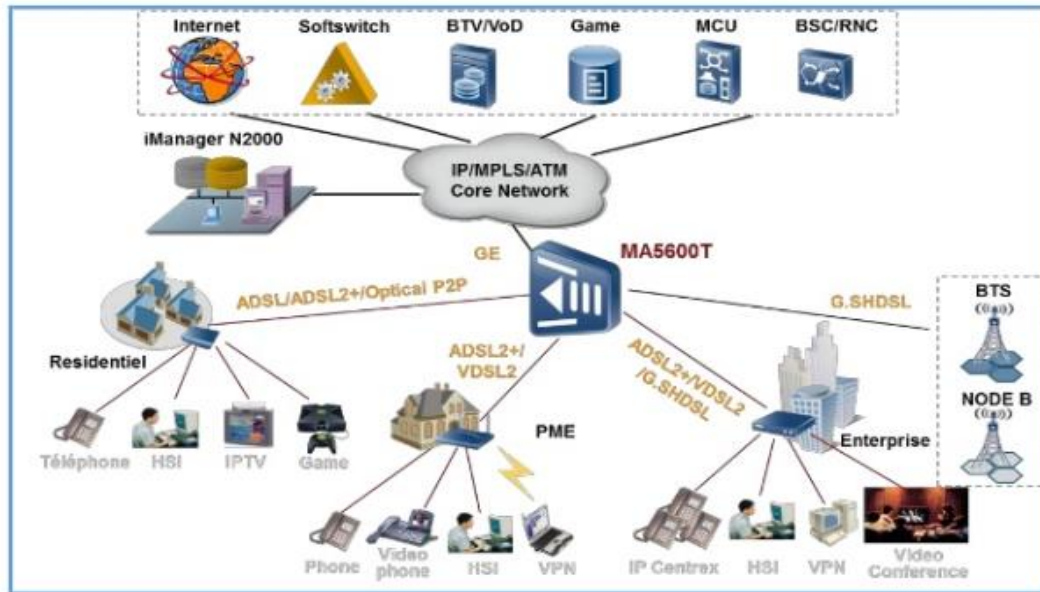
Internet
Softswitch
BTV/VoD
Game
MCU
BSC/RNC

iManager N2000

IP/MPLS/ATM
Core Network

GE
MA5600T

ADSL/ADSL2+/Optical P2P
G.SHDSL

BTS
NODE B

Residentiel

ADSL2+/
VDSL2

ADSL2+/VDSL2
/G.SHDSL

PME
Enterprise

Téléphone
HSI
IPTV
Game

Phone
Video phone
HSI
VPN

IP Centrex
HSI
VPN
Video Conference